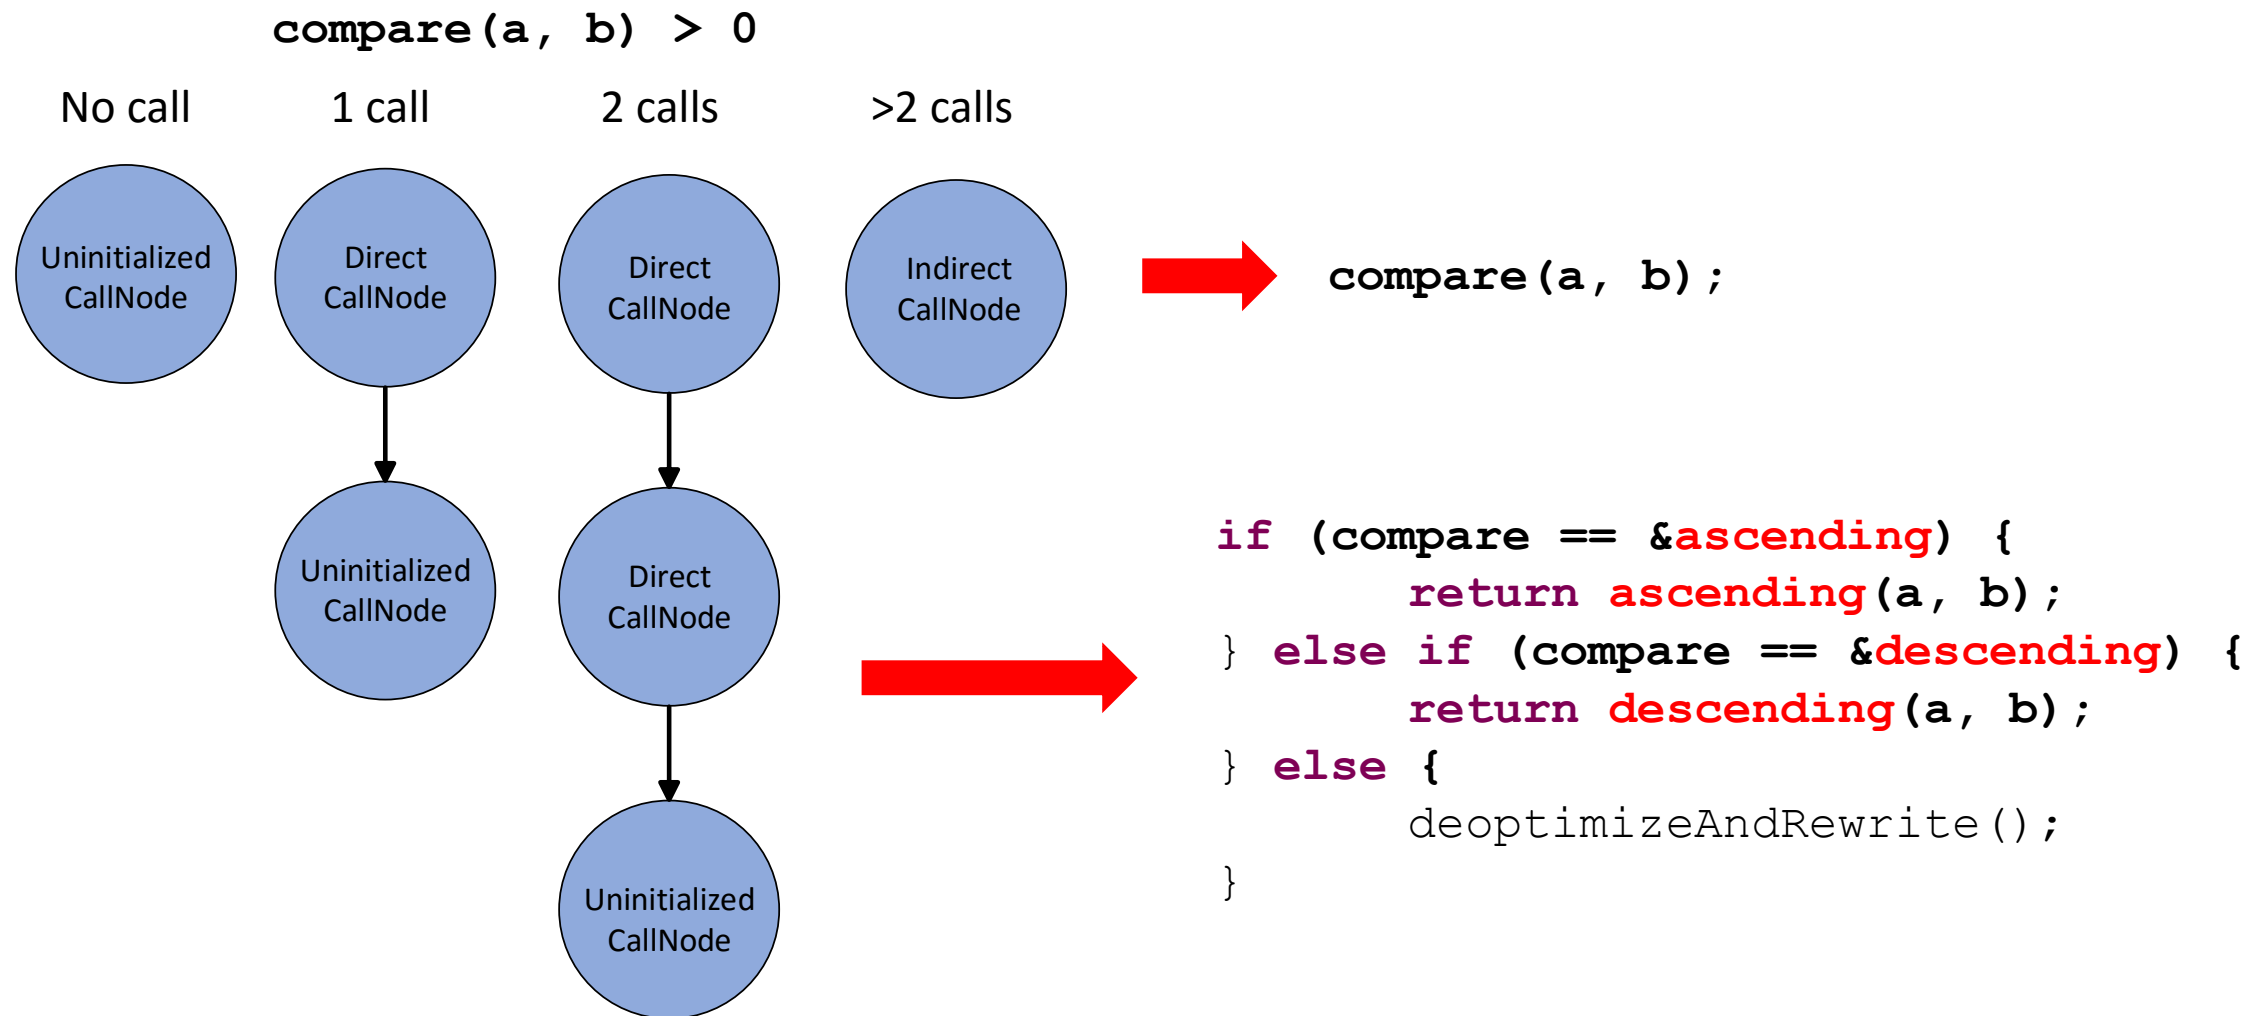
compare(a, b) > 0

No call

1 call

2 calls

>2 calls

Uninitialized CallNode

Direct CallNode

Uninitialized CallNode

Direct CallNode

Direct CallNode

Uninitialized CallNode

Indirect CallNode

compare(a, b);

if (compare == &ascending) {
return ascending(a, b);
} else if (compare == &descending) {
return descending(a, b);
} else {
deoptimizeAndRewrite();
}